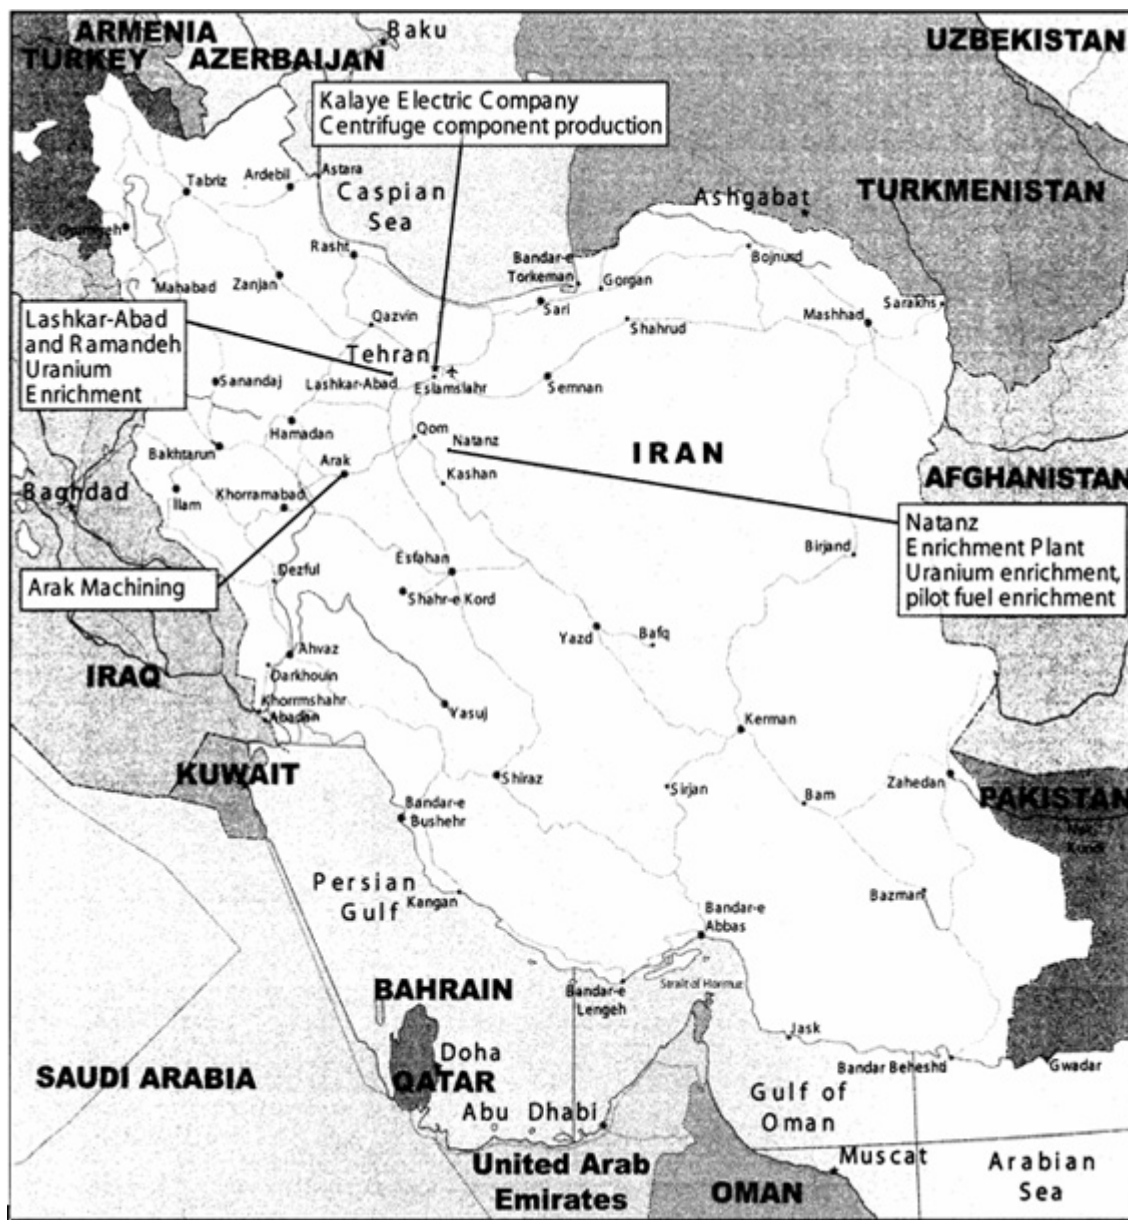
ARMENIA
TURKEY
AZERBAIJAN
Baku
UZBEKISTAN

Kalaye Electric Company
Centrifuge component production

Tabriz
Ardebil
Astara
Caspian Sea
Ashgabat
TURKMENISTAN
Oarumieh
Rasht
Bandar-e Torkeman
Gorgan
Bojnurd
Mahabad
Zanjan
Sari
Sarakhs

Lashkar-Abad and Ramandeh Uranium Enrichment

Qazvin
Shahrud
Mashhad
Tehran
Sanandaj
Lashkar-Abad
Eslamshahr
Semnan
Hamadan
Qom
Natanz
IRAN
Bakhtarun
Arak
Kashan
AFGHANISTAN
Baghdad
Ilam
Khorramabad

Natanz
Enrichment Plant
Uranium enrichment,
pilot fuel enrichment

Esfahan
Birjand
Arak Machining
Dezful
Shahr-e Kord
Yazd
Bafq
Ahvaz
Darkhouin
IRAQ
Khorramshahr
Abadan
Yasuj
Kerman
KUWAIT
Shiraz
Sirjan
Bam
Zahedan
PAKISTAN
Nok Kondi
Bandar-e Bushehr
Persian Gulf
Kangan
Bazman
Bandar-e Abbas
BAHRAIN
Bandar-e Lengeh
Strait of Hormuz
Jask
Doha
SAUDI ARABIA
QATAR
Bandar Beheshti
Gwadar
Gulf of Oman
Abu Dhabi
United Arab Emirates
Muscat
OMAN
Arabian Sea